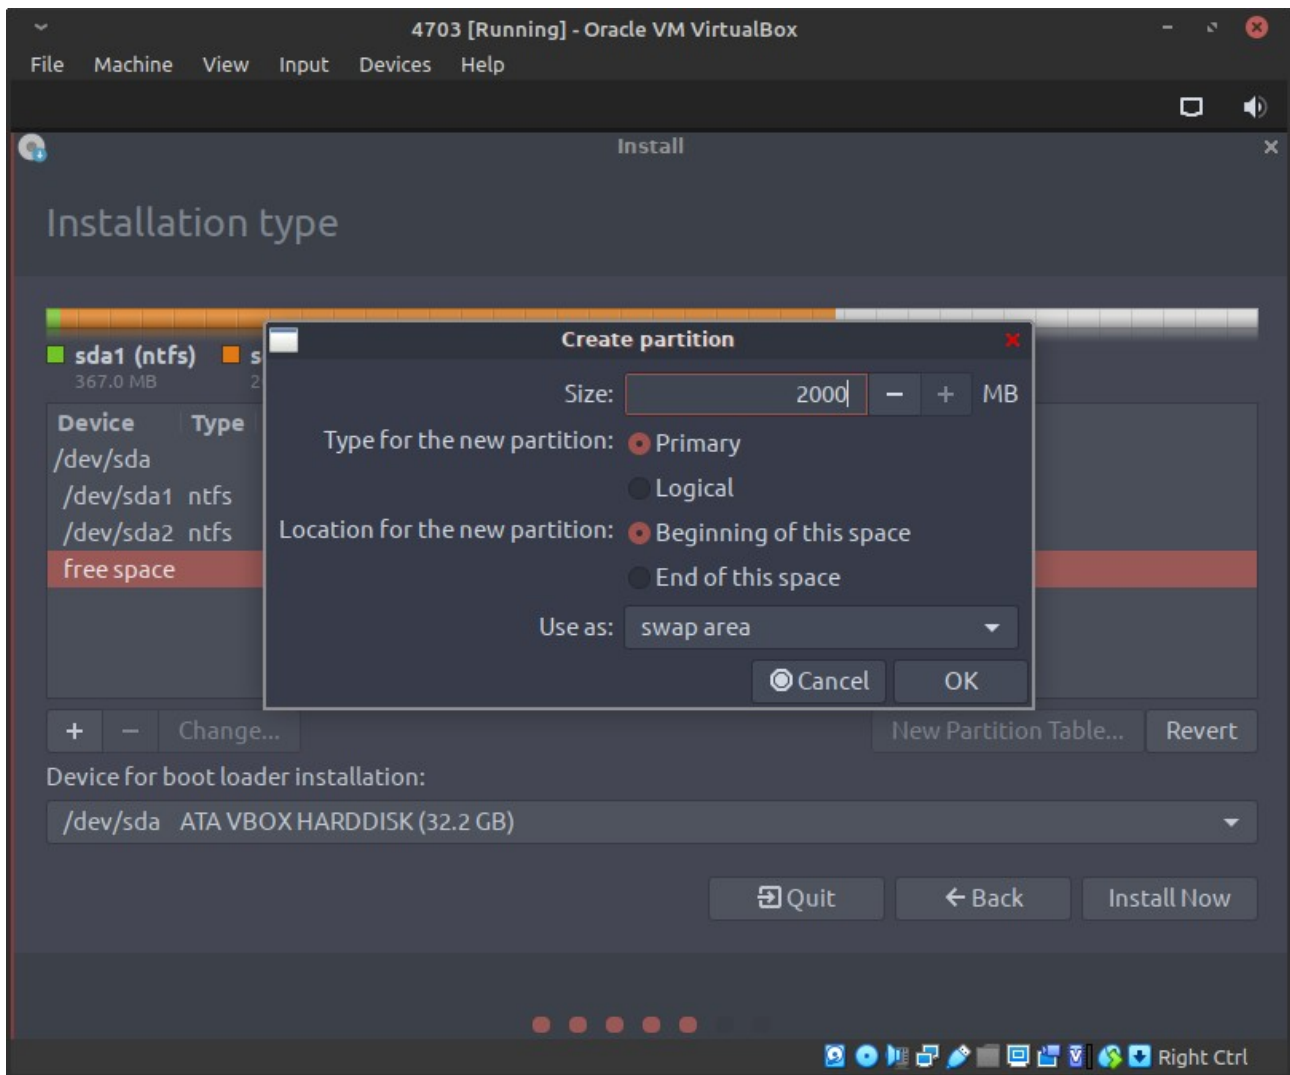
4703 [Running] - Oracle VM VirtualBox

File Machine View Input Devices Help

Install

Installation type

sda1 (ntfs)
367.0 MB

s
2

Device Type
/dev/sda
/dev/sda1 ntfs
/dev/sda2 ntfs
free space

Create partition

Size: 2000 − + MB

Type for the new partition: Primary
Logical

Location for the new partition: Beginning of this space
End of this space

Use as: swap area

Cancel OK

+ − Change...

New Partition Table... Revert

Device for boot loader installation:

/dev/sda ATA VBOX HARDDISK (32.2 GB)

Quit ← Back Install Now

Right Ctrl